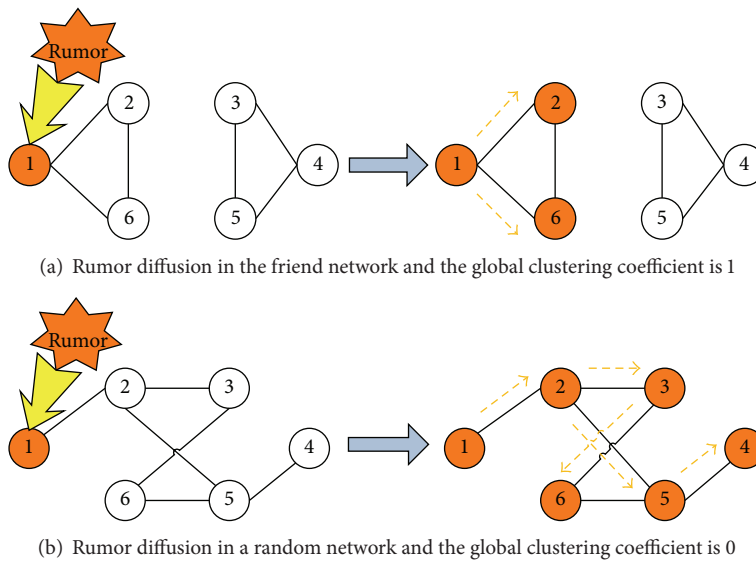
Rumor

1 2 6 3 4 5

1 2 6 3 4 5

(a) Rumor diffusion in the friend network and the global clustering coefficient is 1

Rumor

1 2 3 6 5 4

1 2 3 6 5 4

(b) Rumor diffusion in a random network and the global clustering coefficient is 0